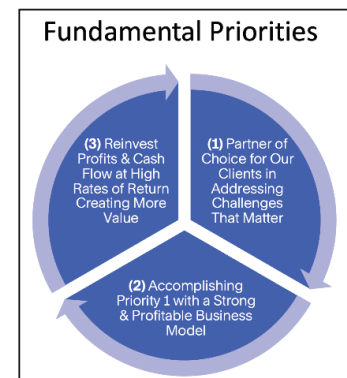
Fundamental Priorities

(3) Reinvest Profits & Cash Flow at High Rates of Return Creating More Value

(1) Partner of Choice for Our Clients in Addressing Challenges That Matter

(2) Accomplishing Priority 1 with a Strong & Profitable Business Model